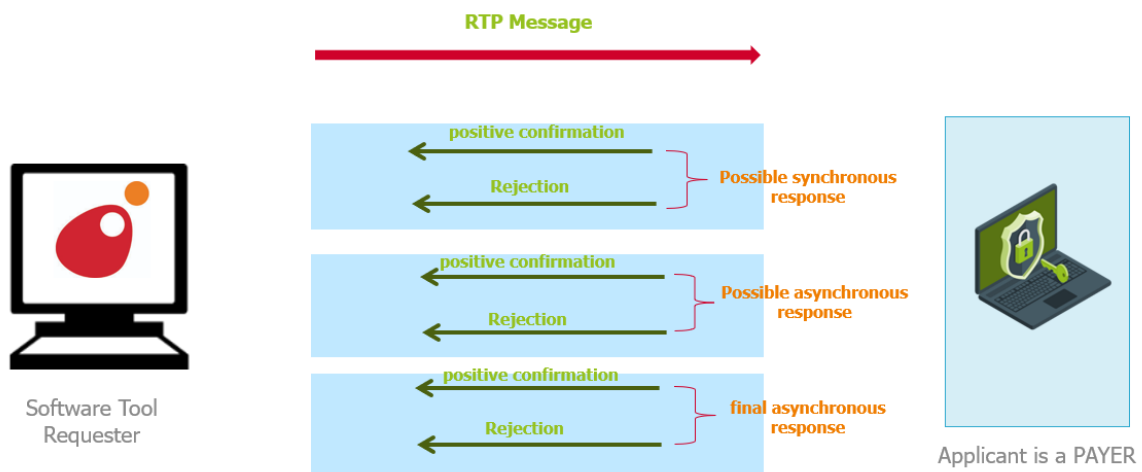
RTP Message

positive confirmation

Rejection

Possible synchronous response

positive confirmation

Rejection

Possible asynchronous response

positive confirmation

Rejection

final asynchronous response

Software Tool Requester

Applicant is a PAYER